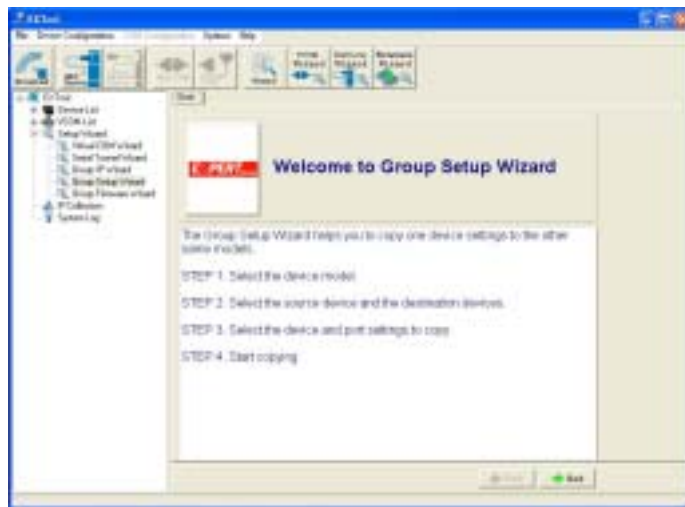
Welcome to Group Setup Wizard

The Group Setup Wizard helps you to copy one device settings to the other same models.

STEP 1. Select the device model.

STEP 2. Select the source device and the destination devices.

STEP 3. Select the device and port settings to copy.

STEP 4. Start copying.

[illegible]

Next